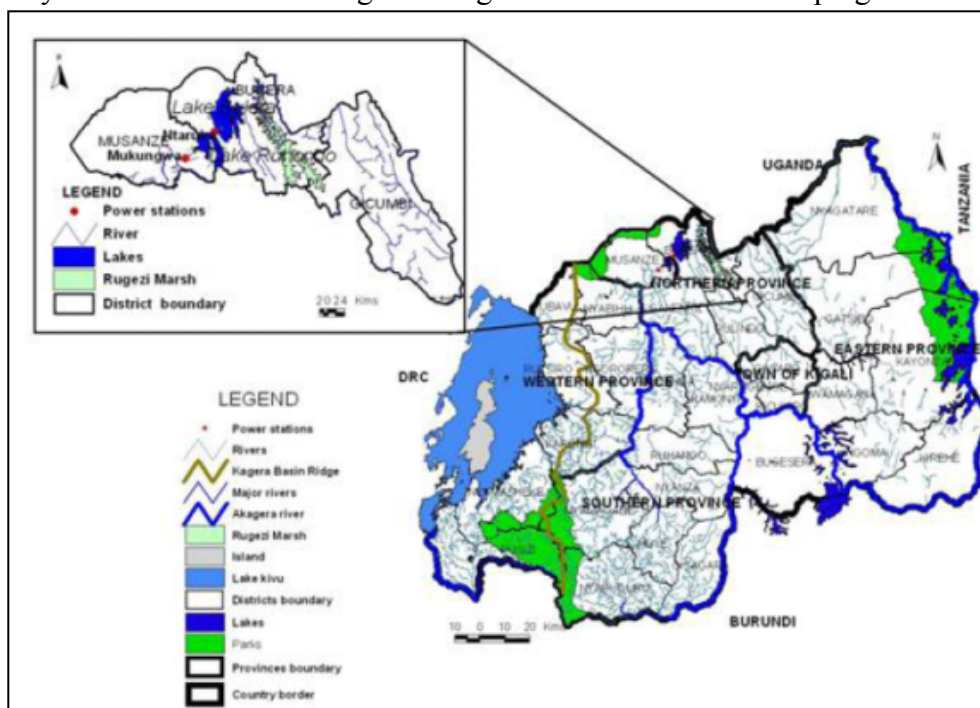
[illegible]

BUGERA
Lake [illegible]
MUSANZE
Ntaruka
Mukungwa
Lake Ruhondo
GICUMBI

LEGEND
Power stations
River
Lakes
Rugezi Marsh
District boundary
20 24 Kms

UGANDA
TANZANIA
NYAGATARE
MUSANZE
NORTHERN PROVINCE
GICUMBI
GATSIBO
EASTERN PROVINCE
KAYONZA
DRC
WESTERN PROVINCE
TOWN OF KIGALI
BUGESERA
NGOMA
KIREHE
SOUTHERN PROVINCE
NYANZA
BURUNDI
10 0 10 20 Kms

LEGEND
Power stations
Rivers
Kagera Basin Ridge
Major rivers
Akagera river
Rugezi Marsh
Island
Lake kivu
Districts boundary
Lakes
Parks
Provinces boundary
Country border